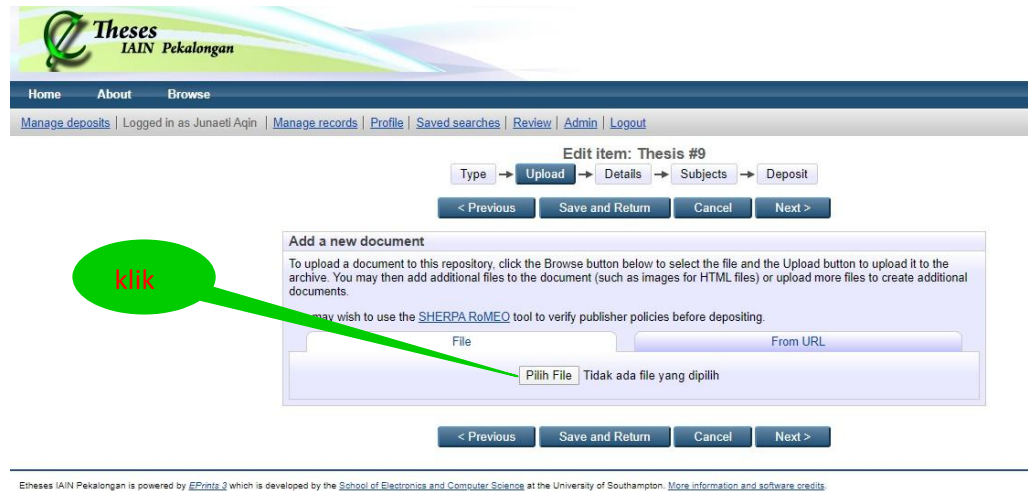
Theses
IAIN Pekalongan

Home About Browse

Manage deposits | Logged in as Junaeti Aqin | Manage records | Profile | Saved searches | Review | Admin | Logout

Edit item: Thesis #9

Type → Upload → Details → Subjects → Deposit

< Previous Save and Return Cancel Next >

Add a new document

To upload a document to this repository, click the Browse button below to select the file and the Upload button to upload it to the archive. You may then add additional files to the document (such as images for HTML files) or upload more files to create additional documents.

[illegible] may wish to use the SHERPA RoMEO tool to verify publisher policies before depositing.

klik

File From URL

Pilih File Tidak ada file yang dipilih

< Previous Save and Return Cancel Next >

Etheses IAIN Pekalongan is powered by EPrints 3 which is developed by the School of Electronics and Computer Science at the University of Southampton. More information and software credits.